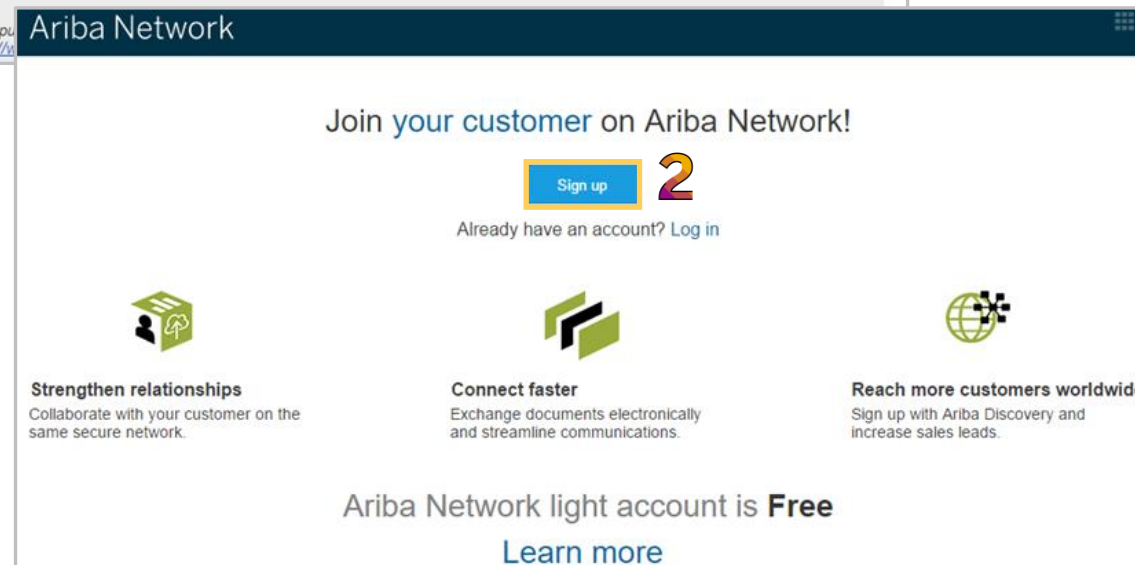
Ariba Network

Join your customer on Ariba Network!

Sign up 2

Already have an account? Log in

Strengthen relationships
Collaborate with your customer on the same secure network.

Connect faster
Exchange documents electronically and streamline communications.

Reach more customers worldwid
Sign up with Ariba Discovery and increase sales leads.

Ariba Network light account is Free

Learn more